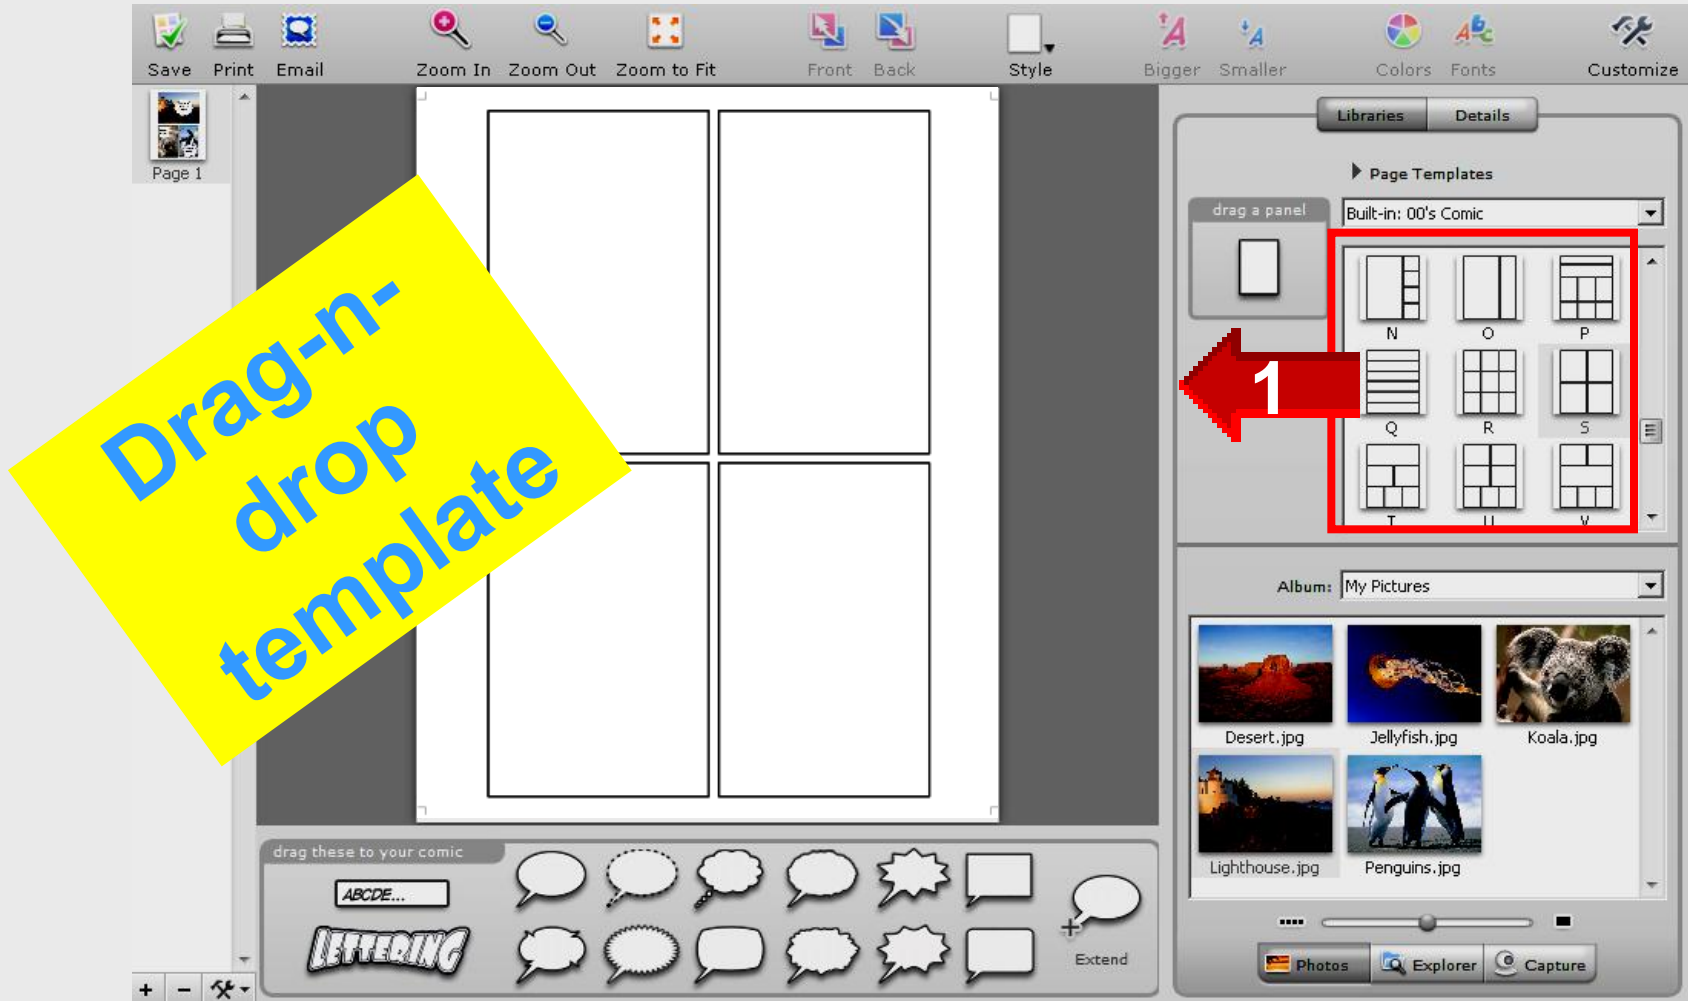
Save Print Email Zoom In Zoom Out Zoom to Fit Front Back Style Bigger Smaller Colors Fonts Customize

Page 1

Drag-n-drop template

Libraries Details

Page Templates

drag a panel

Built-in: 00's Comic

N O P
Q R S
T U V

1

Album: My Pictures

Desert.jpg Jellyfish.jpg Koala.jpg
Lighthouse.jpg Penguins.jpg

drag these to your comic

ABCDE...

LETTERING

Extend

Photos Explorer Capture